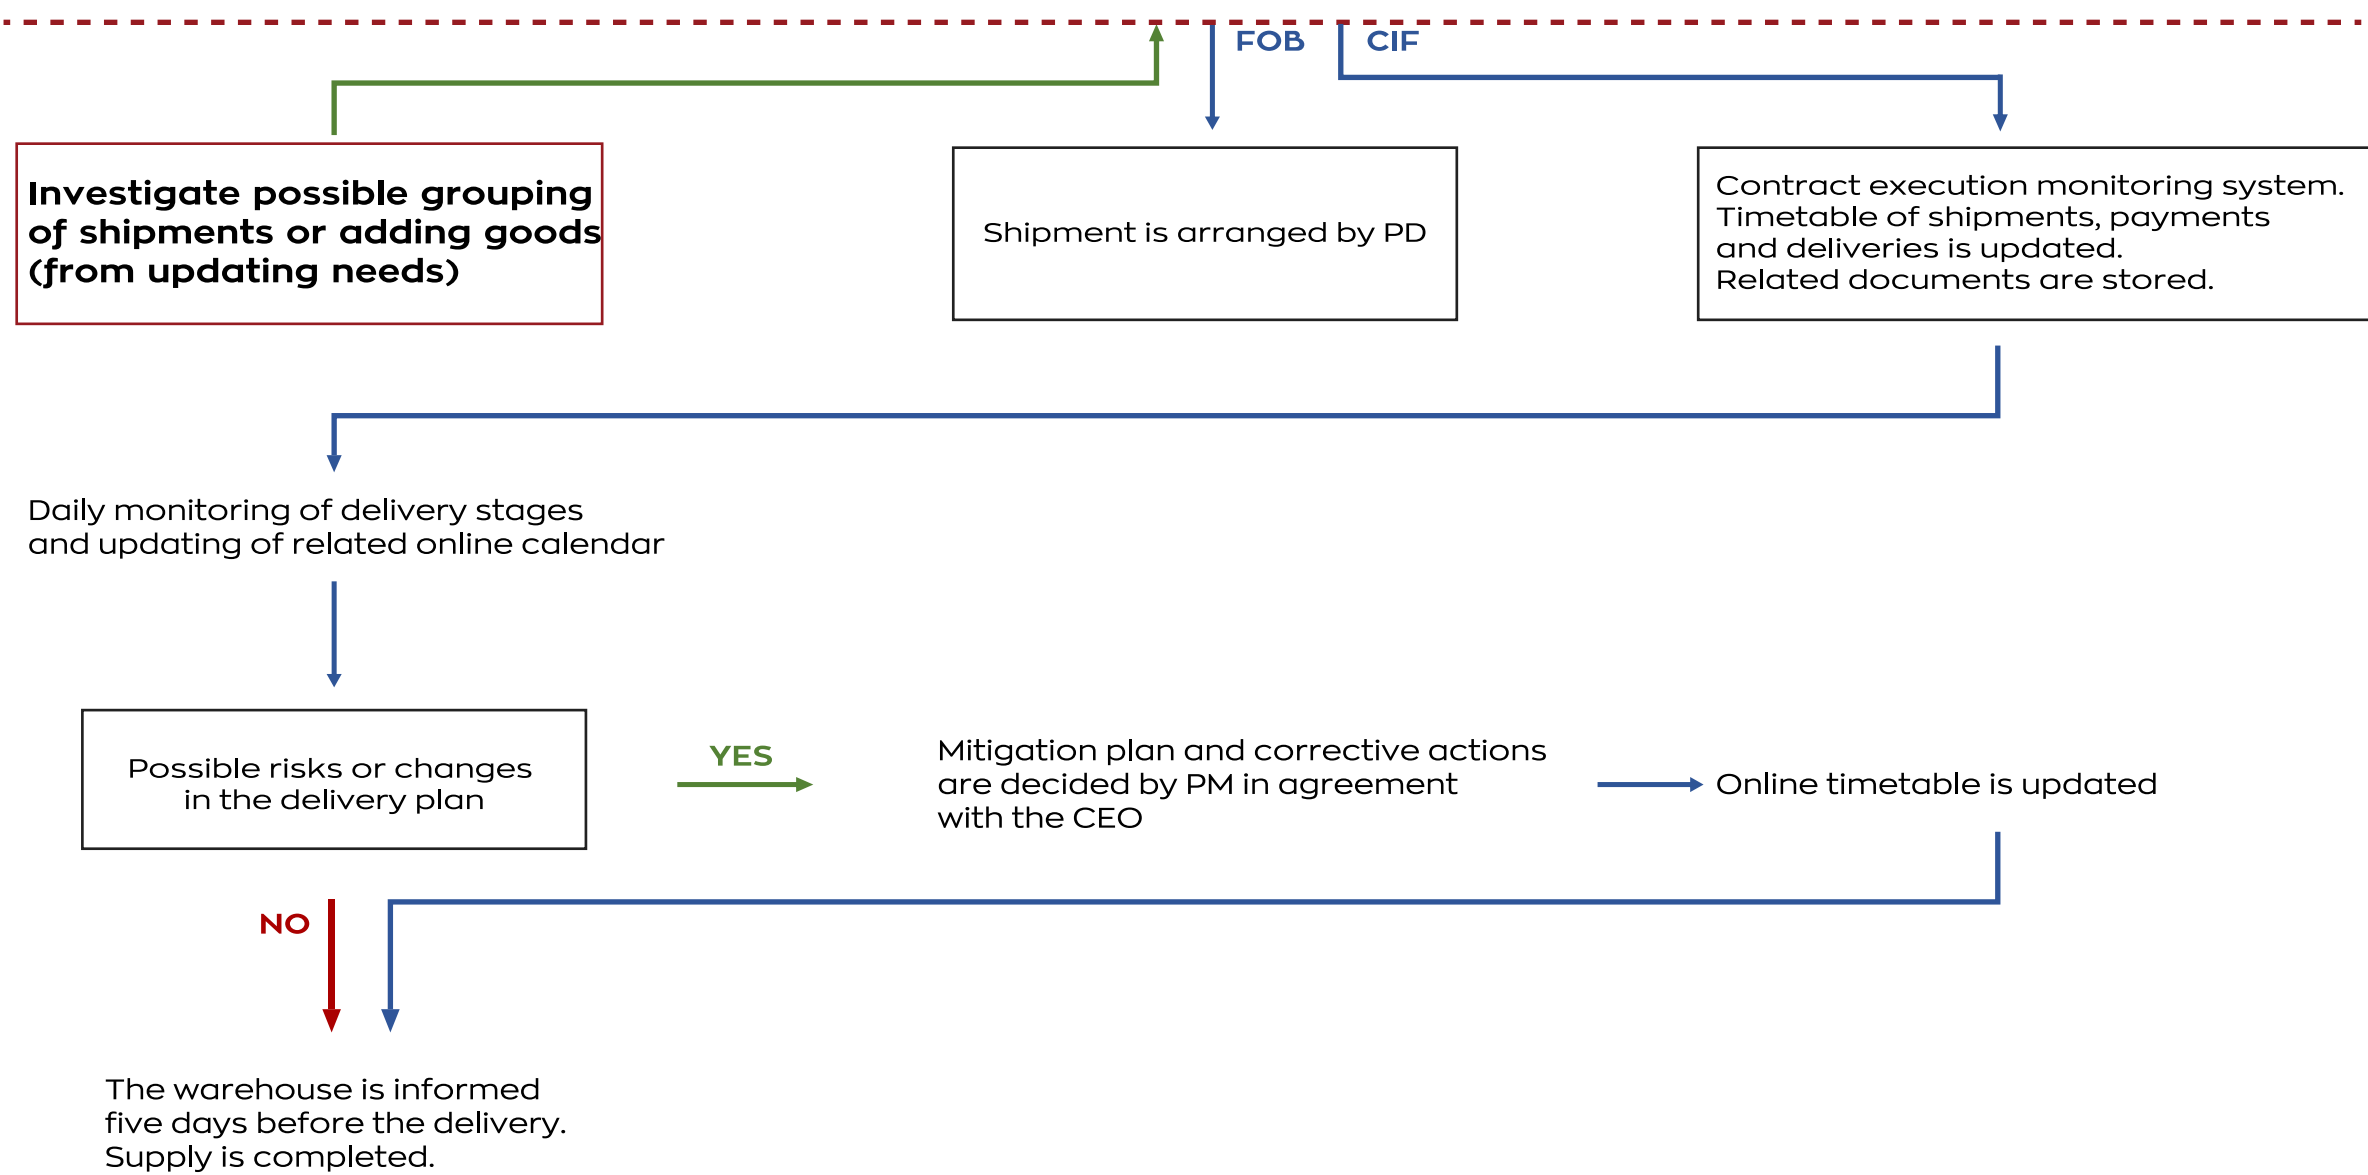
FOB

CIF

Investigate possible grouping of shipments or adding goods (from updating needs)

Shipment is arranged by PD

Contract execution monitoring system. Timetable of shipments, payments and deliveries is updated. Related documents are stored.

Daily monitoring of delivery stages and updating of related online calendar

Possible risks or changes in the delivery plan

YES

Mitigation plan and corrective actions are decided by PM in agreement with the CEO

Online timetable is updated

NO

The warehouse is informed five days before the delivery. Supply is completed.